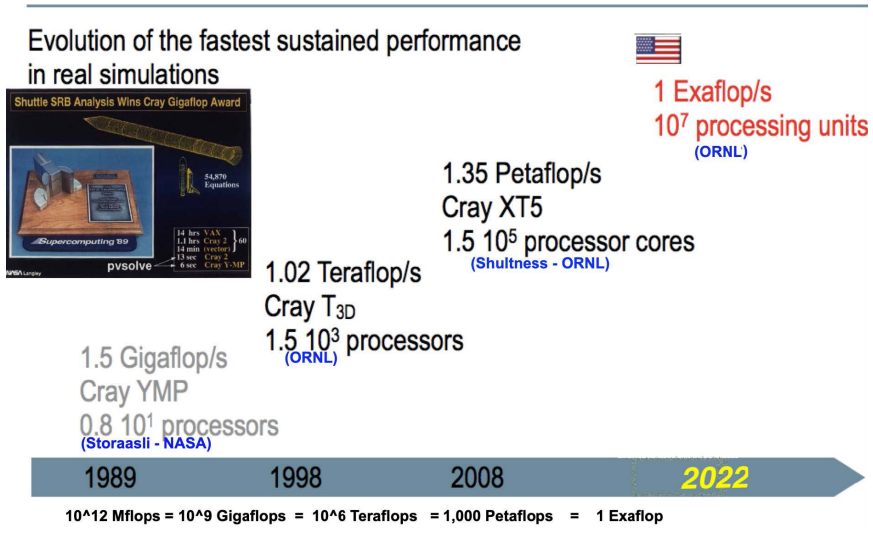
Evolution of the fastest sustained performance in real simulations

Shuttle SRB Analysis Wins Cray Gigaflop Award

54,870 Equations

Supercomputing '89

| 14 hrs | VAX | |
|---|---|---|
| 1.1 hrs | Cray 2 | 60 |
| 14 min | (vector) | |
| 13 sec | Cray 2 | |
| 6 sec | Cray Y-MP | |

NASA Langley

pvsolve

1 Exaflop/s
$10^7$ processing units
(ORNL)

1.35 Petaflop/s
Cray XT5
1.5 $10^5$ processor cores
(Shultness - ORNL)

1.02 Teraflop/s
Cray $T_{3D}$
1.5 $10^3$ processors
(ORNL)

1.5 Gigaflop/s
Cray YMP
0.8 $10^1$ processors
(Storaasli - NASA)

1989 1998 2008 2022

10^12 Mflops = 10^9 Gigaflops = 10^6 Teraflops = 1,000 Petaflops = 1 Exaflop